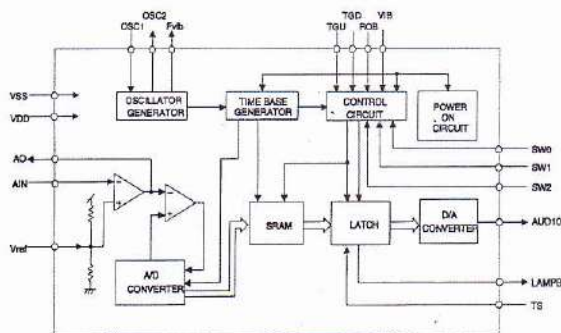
OSC2
OSC1 Fvib
TGD VIB
TGU ROB

VSS
VDD

OSCILLATOR GENERATOR

TIME BASE GENERATOR

CONTROL CIRCUIT

POWER ON CIRCUIT

SW0
SW1
SW2

AO
AIN

Vref

SRAM

LATCH

D/A CONVERTER

AUD10

A/D CONVERTER

LAMP0

TS